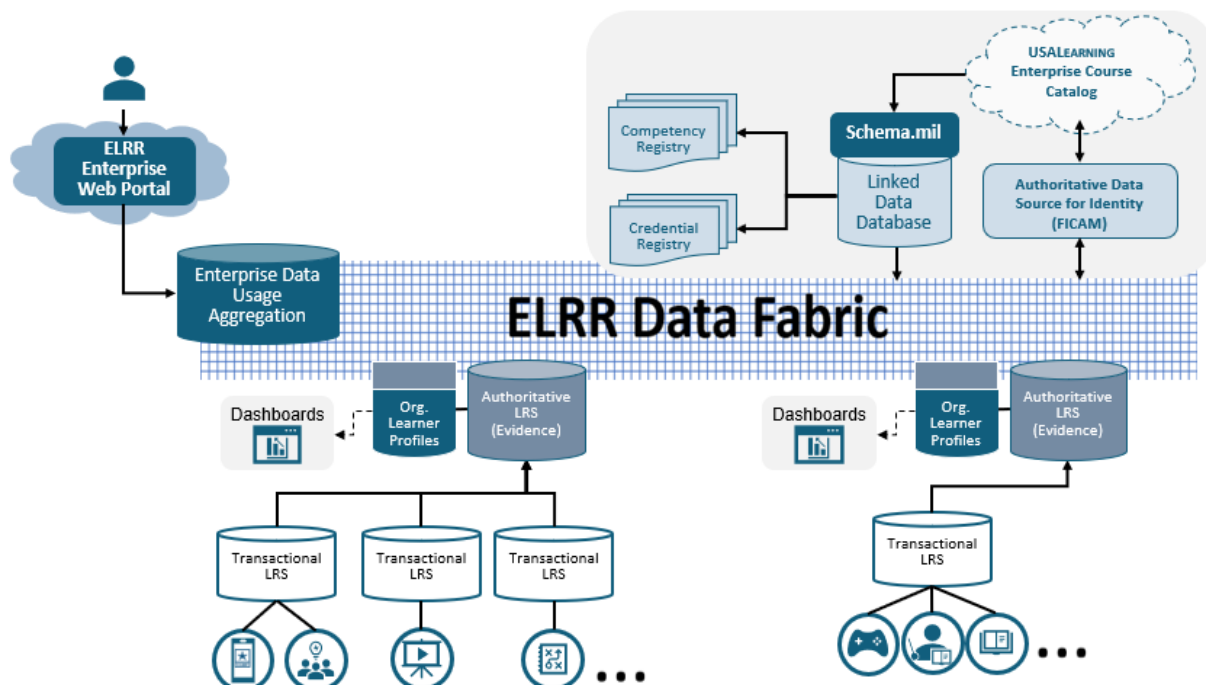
ELRR Enterprise Web Portal

Enterprise Data Usage Aggregation

Competency Registry

Credential Registry

Schema.mil

Linked Data Database

USALEARNING Enterprise Course Catalog

Authoritative Data Source for Identity (FICAM)

ELRR Data Fabric

Dashboards

Org. Learner Profiles

Authoritative LRS (Evidence)

Dashboards

Org. Learner Profiles

Authoritative LRS (Evidence)

Transactional LRS

Transactional LRS

Transactional LRS

Transactional LRS

...

...